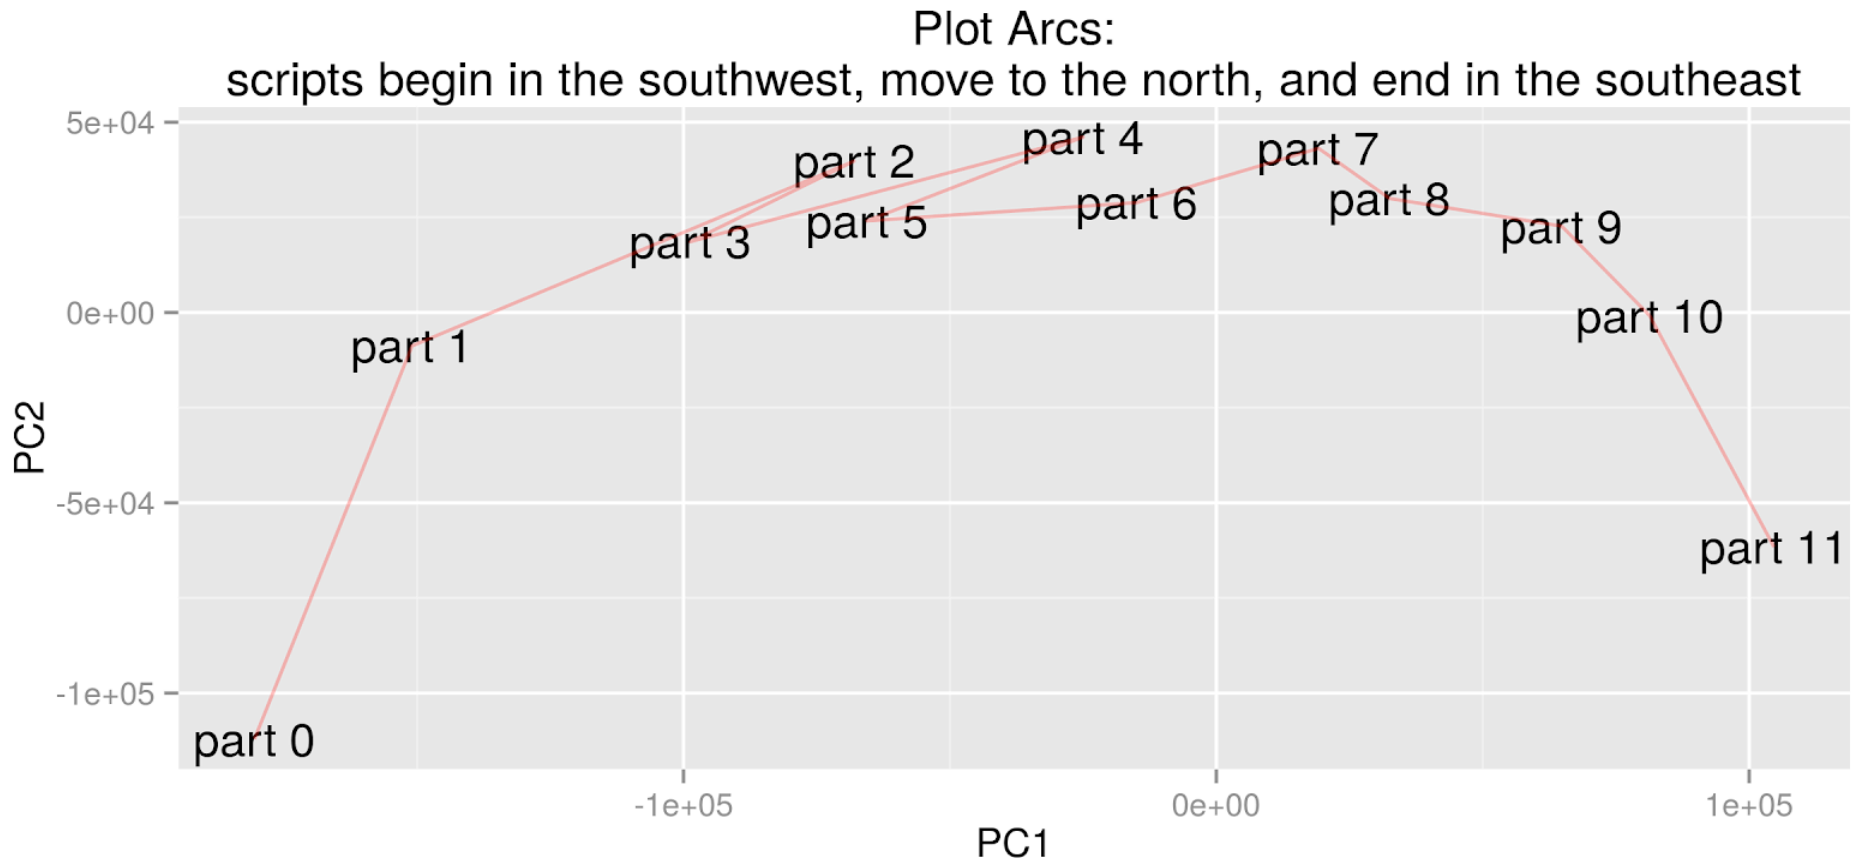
Plot Arcs:
scripts begin in the southwest, move to the north, and end in the southeast

5e+04
0e+00
-5e+04
-1e+05

PC2

part 4
part 2
part 7
part 6
part 8
part 5
part 3
part 9
part 10
part 1
part 11
part 0

-1e+05
0e+00
1e+05

PC1